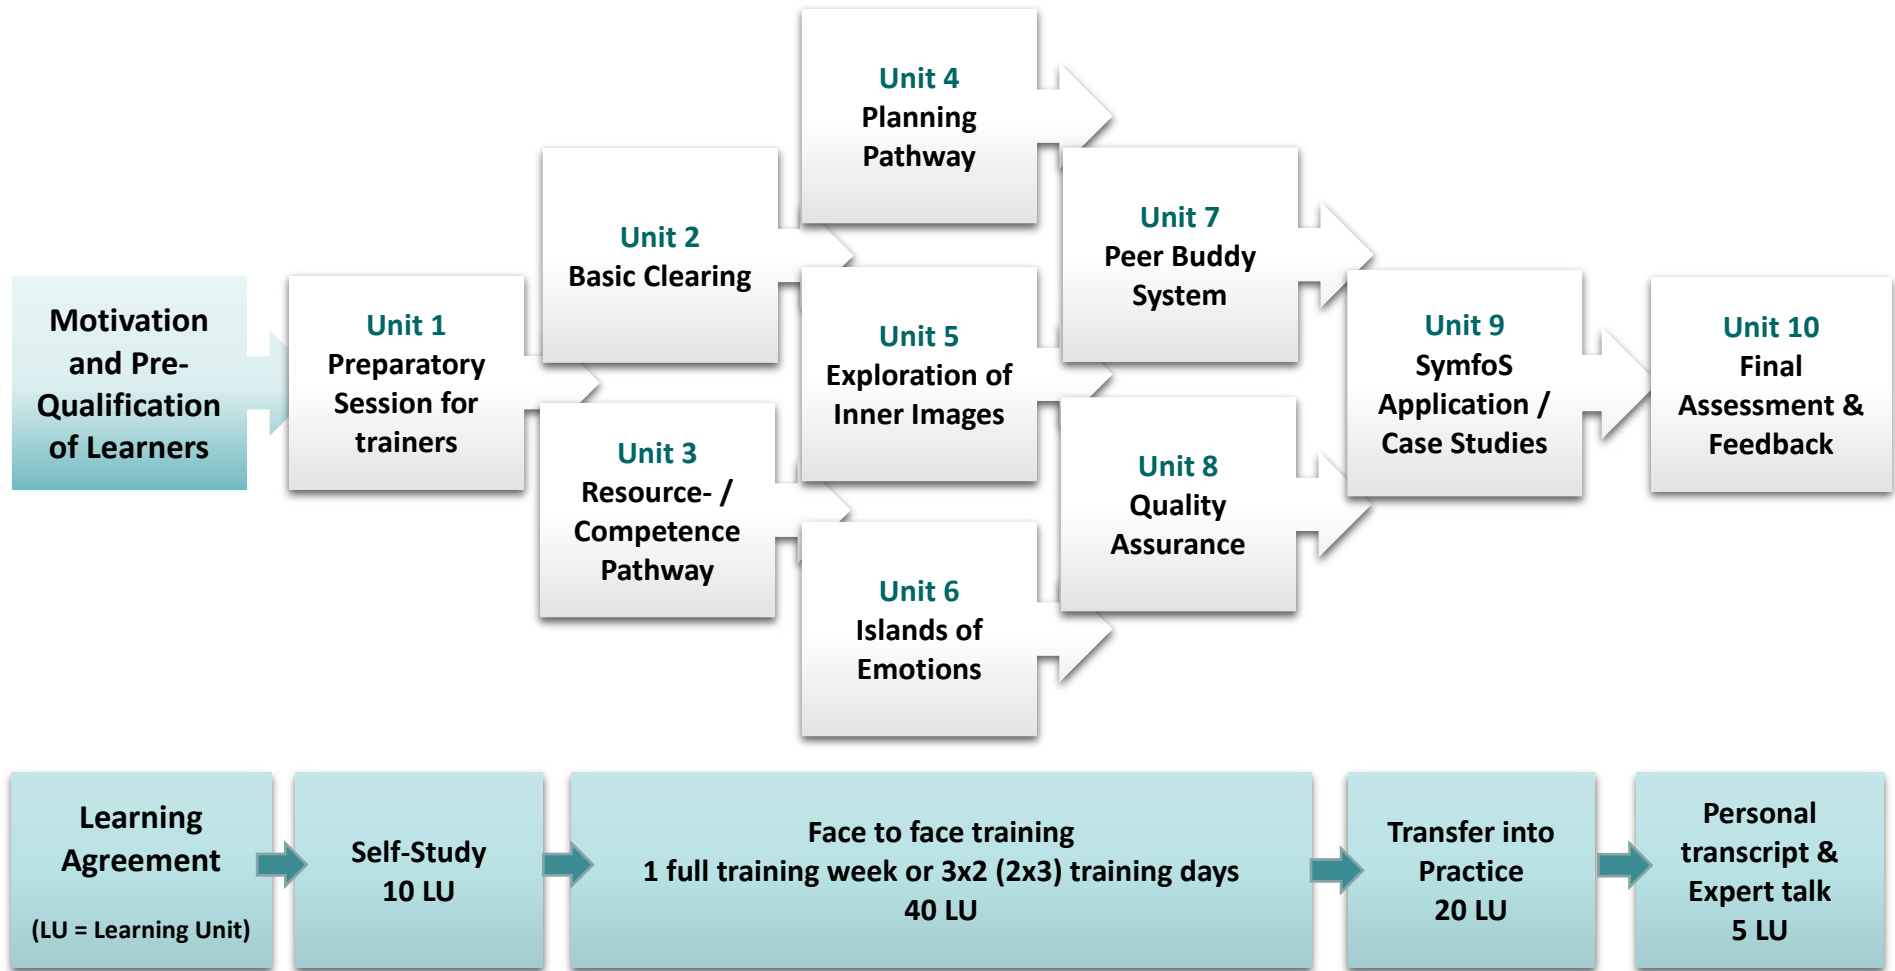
Motivation and Pre-Qualification of Learners

Unit 1
Preparatory Session for trainers

Unit 2
Basic Clearing

Unit 3
Resource- / Competence Pathway

Unit 4
Planning Pathway

Unit 5
Exploration of Inner Images

Unit 6
Islands of Emotions

Unit 7
Peer Buddy System

Unit 8
Quality Assurance

Unit 9
SymfoS Application / Case Studies

Unit 10
Final Assessment & Feedback

Learning Agreement
(LU = Learning Unit)

Self-Study
10 LU

Face to face training
1 full training week or 3x2 (2x3) training days
40 LU

Transfer into Practice
20 LU

Personal transcript & Expert talk
5 LU